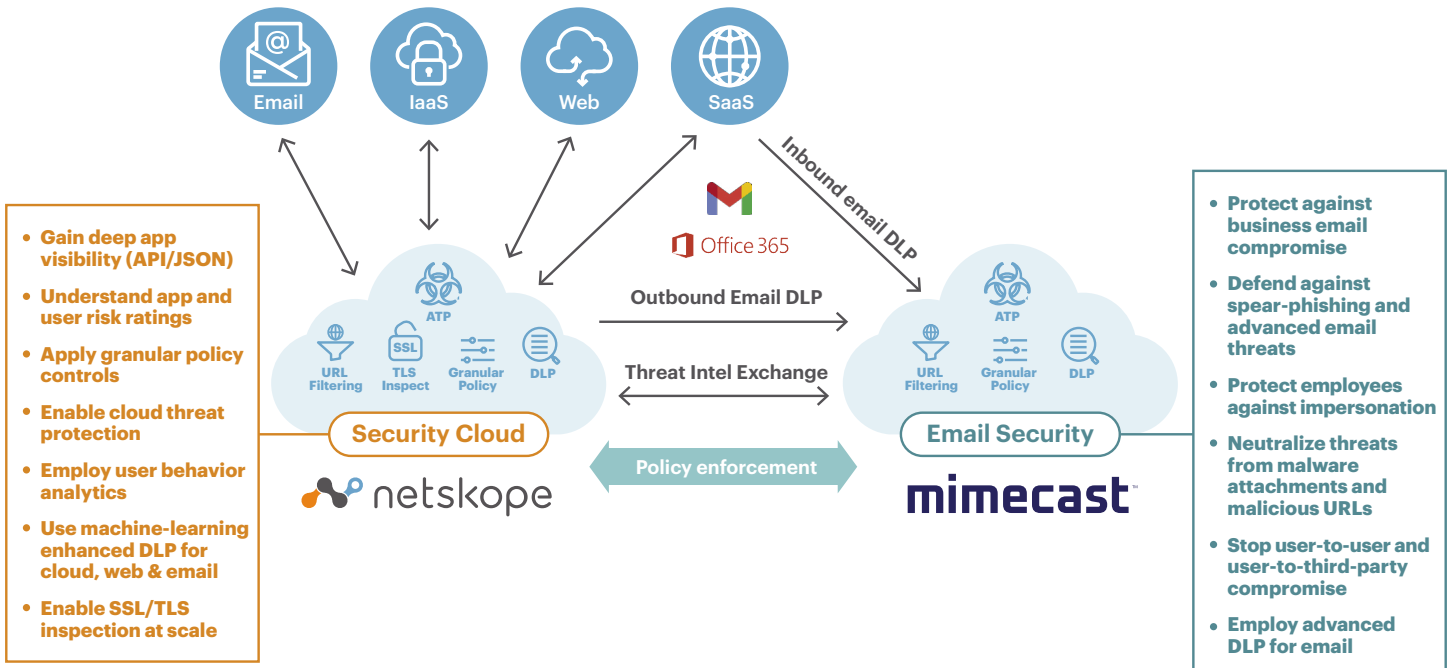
Email

IaaS

Web

SaaS

Office 365

Inbound email DLP

- Gain deep app visibility (API/JSON)
- Understand app and user risk ratings
- Apply granular policy controls
- Enable cloud threat protection
- Employ user behavior analytics
- Use machine-learning enhanced DLP for cloud, web & email
- Enable SSL/TLS inspection at scale

ATP

SSL

URL Filtering

TLS Inspect

Granular Policy

DLP

Security Cloud

netskope

Outbound Email DLP

Threat Intel Exchange

Policy enforcement

ATP

URL Filtering

Granular Policy

DLP

Email Security

mimecast

- Protect against business email compromise
- Defend against spear-phishing and advanced email threats
- Protect employees against impersonation
- Neutralize threats from malware attachments and malicious URLs
- Stop user-to-user and user-to-third-party compromise
- Employ advanced DLP for email